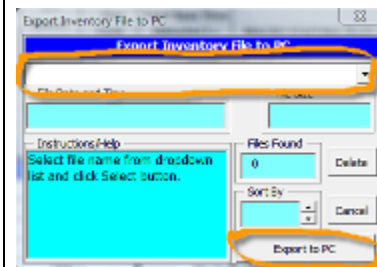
Export Inventory File to PC

Export Inventory File to PC

File Date and Time

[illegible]

Instructions/Help

Select file name from dropdown list and click Select button.

Files Found

0

Delete

Sort By

Cancel

Export to PC